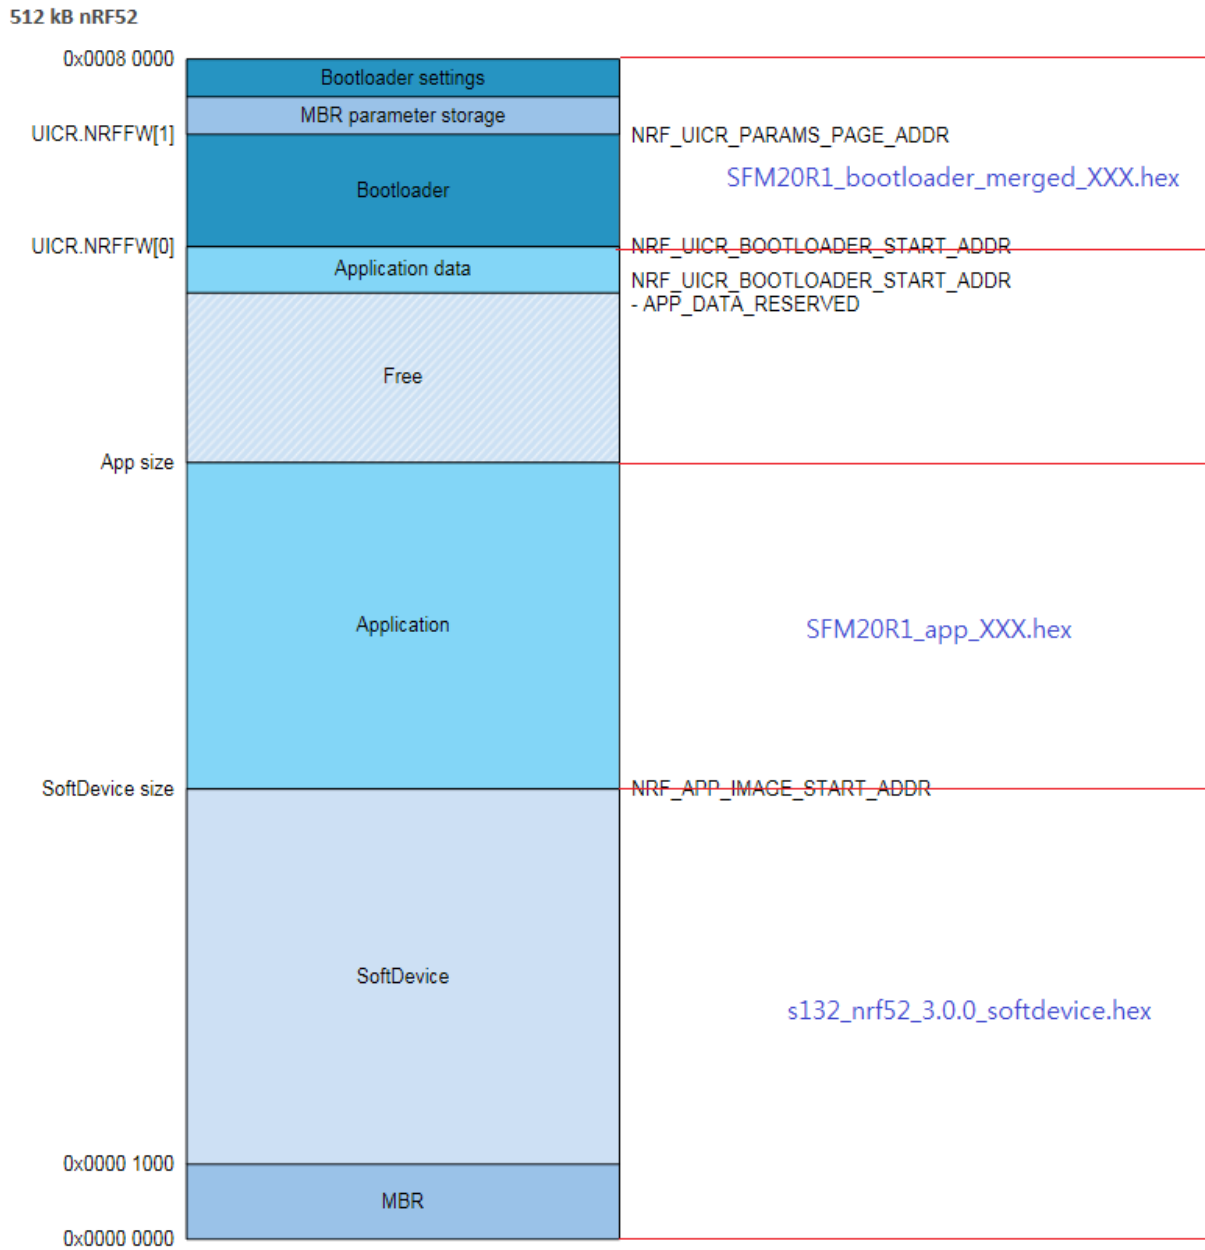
512 kB nRF52

0x0008 0000

Bootloader settings

MBR parameter storage

UICR.NRFFW[1]

NRF_UICR_PARAMS_PAGE_ADDR

Bootloader

SFM20R1_bootloader_merged_XXX.hex

UICR.NRFFW[0]

NRF_UICR_BOOTLOADER_START_ADDR

Application data

NRF_UICR_BOOTLOADER_START_ADDR - APP_DATA_RESERVED

Free

App size

Application

SFM20R1_app_XXX.hex

SoftDevice size

NRF_APP_IMAGE_START_ADDR

SoftDevice

s132_nrf52_3.0.0_softdevice.hex

0x0000 1000

MBR

0x0000 0000